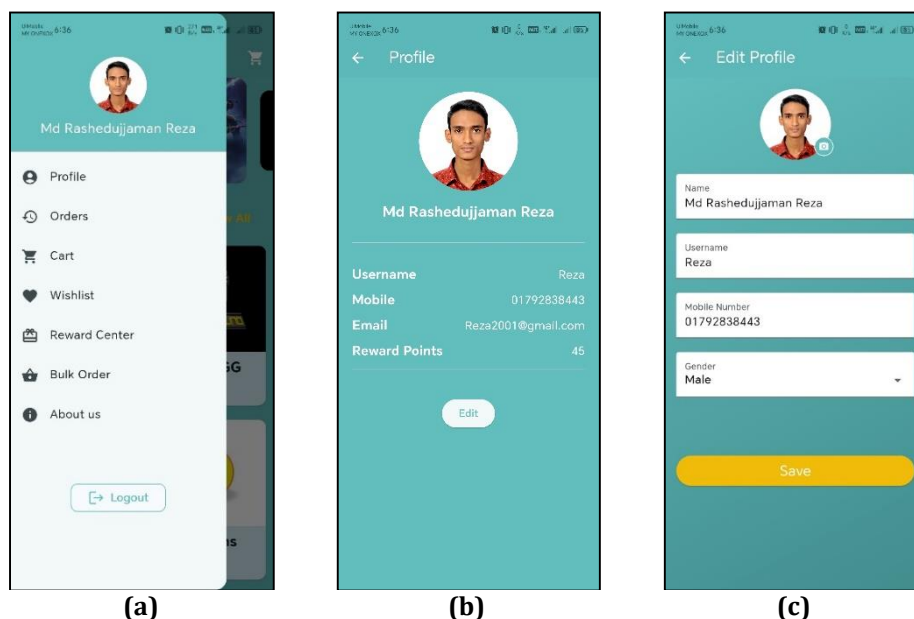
6:36

Md Rashedujjaman Reza

Profile

Orders

Cart

Wishlist

Reward Center

Bulk Order

About us

Logout

GG

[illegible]s

(a)

6:36

Profile

Md Rashedujjaman Reza

| Username | Reza |
|---|---|
| Mobile | 01792838443 |
| Email | Reza2001@gmail.com |
| Reward Points | 45 |

Edit

(b)

6:36

Edit Profile

Name
Md Rashedujjaman Reza

Username
Reza

Mobile Number
01792838443

Gender
Male

Save

(c)